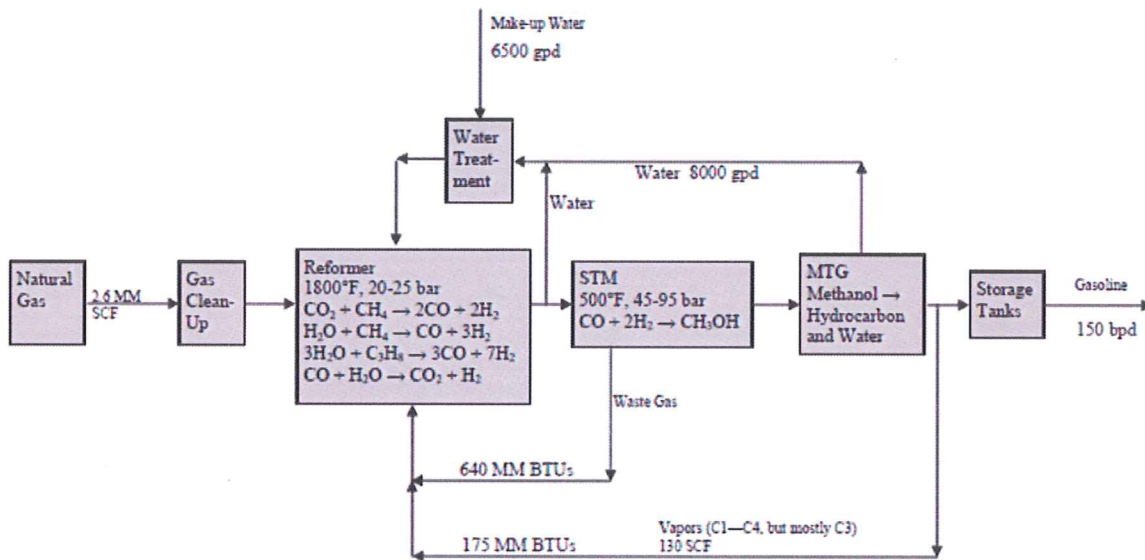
Make-up Water
6500 gpd

Water Treatment

Water 8000 gpd

Water

Natural Gas

2.6 MM SCF

Gas Clean-Up

Reformer
1800°F, 20-25 bar
$CO_2 + CH_4 \rightarrow 2CO + 2H_2$
$H_2O + CH_4 \rightarrow CO + 3H_2$
$3H_2O + C_3H_8 \rightarrow 3CO + 7H_2$
$CO + H_2O \rightarrow CO_2 + H_2$

STM
500°F, 45-95 bar
$CO + 2H_2 \rightarrow CH_3OH$

MTG
Methanol → Hydrocarbon and Water

Storage Tanks

Gasoline
150 bpd

Waste Gas

640 MM BTUs

Vapors (C1—C4, but mostly C3)
130 SCF

175 MM BTUs